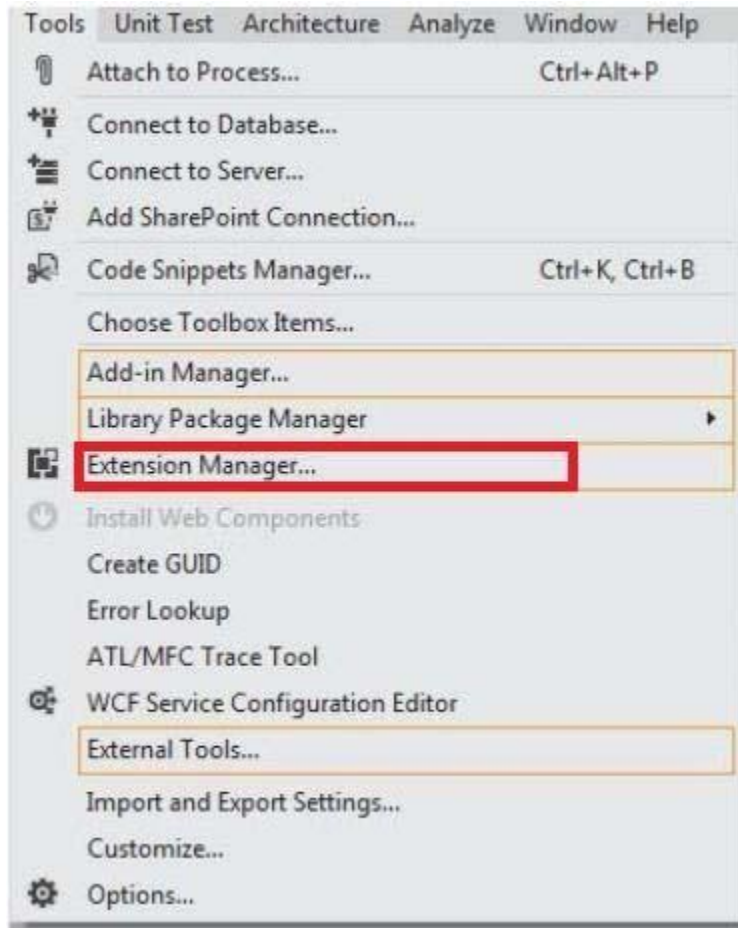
Tools Unit Test Architecture Analyze Window Help

Attach to Process... Ctrl+Alt+P

Connect to Database...

Connect to Server...

Add SharePoint Connection...

Code Snippets Manager... Ctrl+K, Ctrl+B

Choose Toolbox Items...

Add-in Manager...

Library Package Manager

Extension Manager...

Install Web Components

Create GUID

Error Lookup

ATL/MFC Trace Tool

WCF Service Configuration Editor

External Tools...

Import and Export Settings...

Customize...

Options...